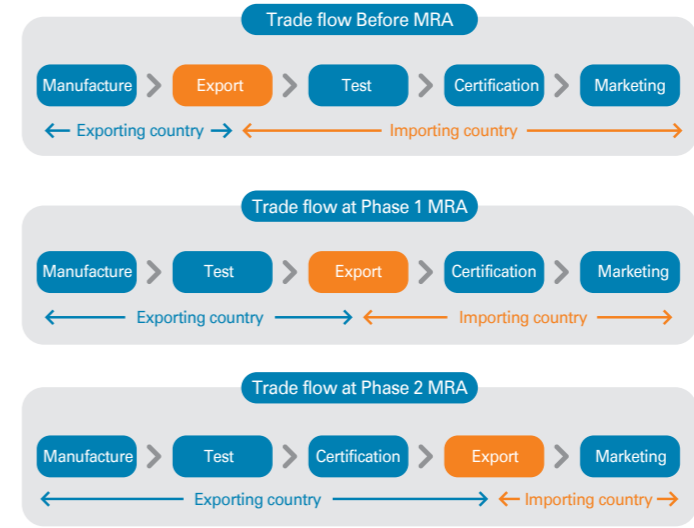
Trade flow Before MRA

Manufacture > Export > Test > Certification > Marketing

← Exporting country → ← Importing country →

Trade flow at Phase 1 MRA

Manufacture > Test > Export > Certification > Marketing

← Exporting country → ← Importing country →

Trade flow at Phase 2 MRA

Manufacture > Test > Certification > Export > Marketing

← Exporting country → ← Importing country →